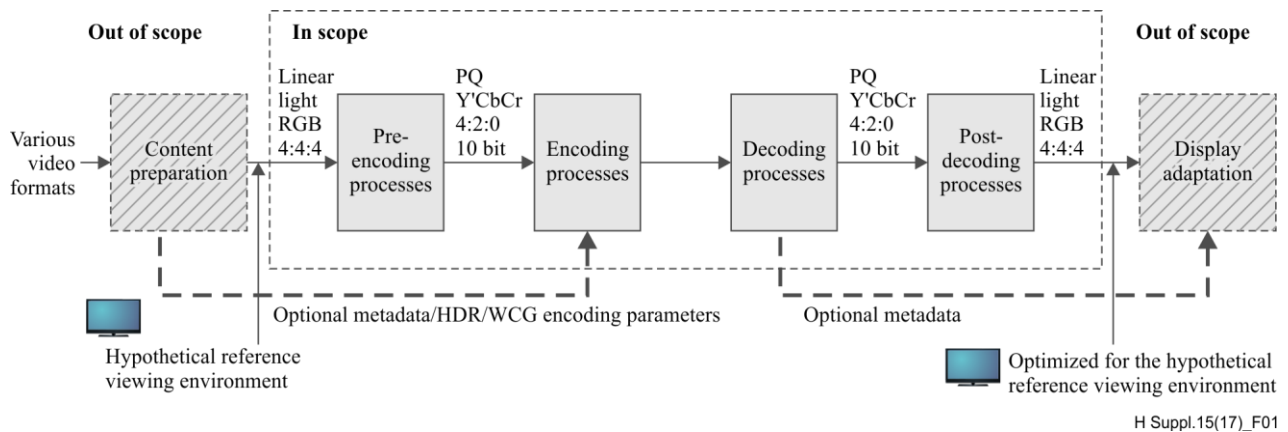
Out of scope

In scope

Out of scope

Various video formats

Content preparation

Linear light RGB 4:4:4

Pre-encoding processes

PQ Y'CbCr 4:2:0 10 bit

Encoding processes

Decoding processes

PQ Y'CbCr 4:2:0 10 bit

Post-decoding processes

Linear light RGB 4:4:4

Display adaptation

Optional metadata/HDR/WCG encoding parameters

Optional metadata

Hypothetical reference viewing environment

Optimized for the hypothetical reference viewing environment

H Suppl.15(17)_F01